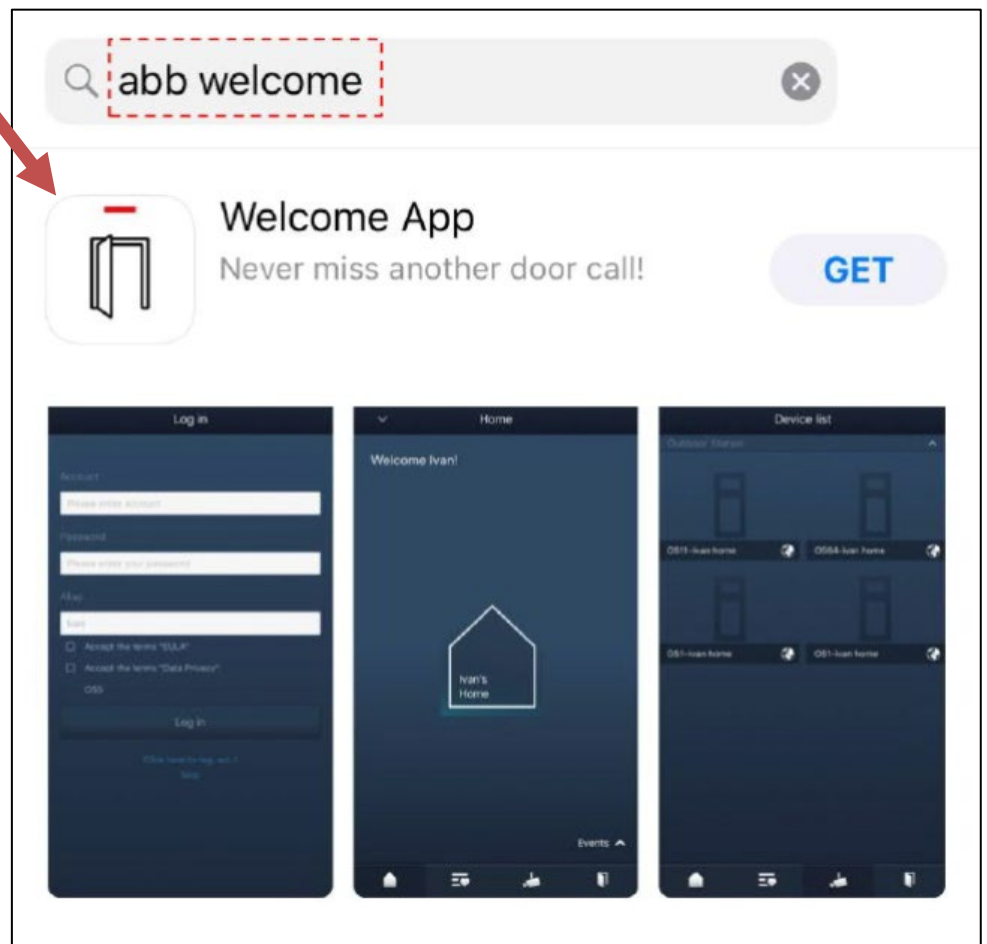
abb welcome

Welcome App

Never miss another door call!

GET

Log in

Account

Please enter account

Password

Please enter your password

Alias

Ivan

Accept the terms "EULA"

Accept the terms "Data Privacy"

OSS

Log in

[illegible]

Skip

Home

Welcome Ivan!

Ivan's Home

Events

Device list

Outdoor Station

OS11-Ivan home

OSS4-Ivan home

OS1-Ivan home

OS1-Ivan home